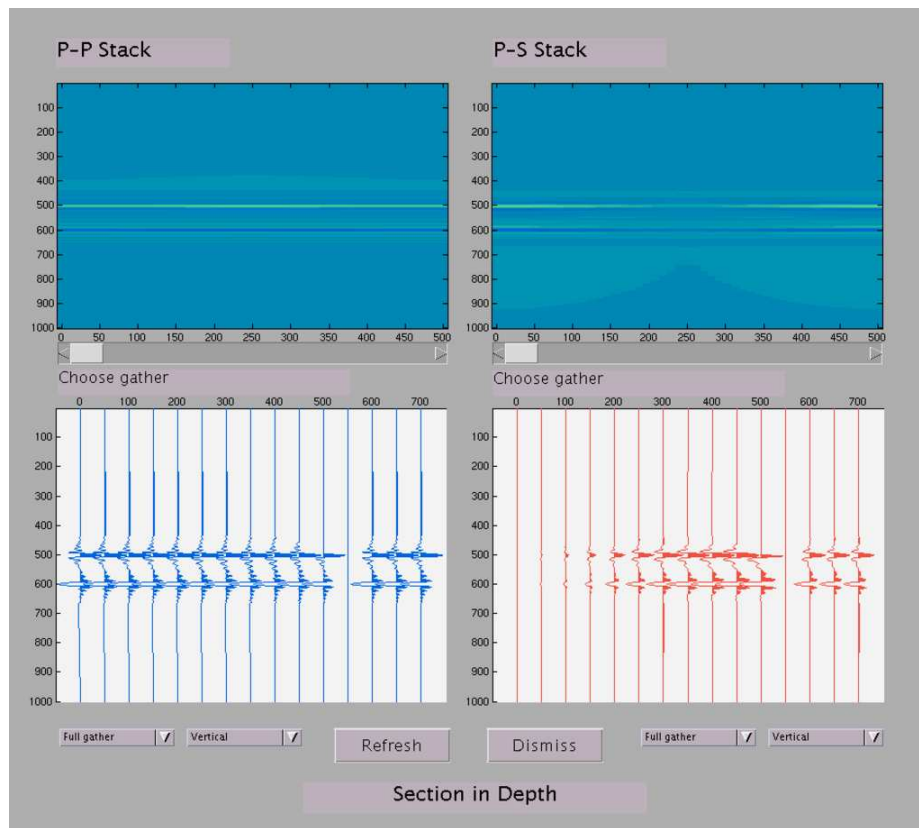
P-P Stack

100
200
300
400
500
600
700
800
900
1000
0 50 100 150 200 250 300 350 400 450 500

Choose gather

0 100 200 300 400 500 600 700
100
200
300
400
500
600
700
800
900
1000

P-S Stack

100
200
300
400
500
600
700
800
900
1000
0 50 100 150 200 250 300 350 400 450 500

Choose gather

0 100 200 300 400 500 600 700
100
200
300
400
500
600
700
800
900
1000

Full gather
Vertical
Refresh
Dismiss
Full gather
Vertical

Section in Depth